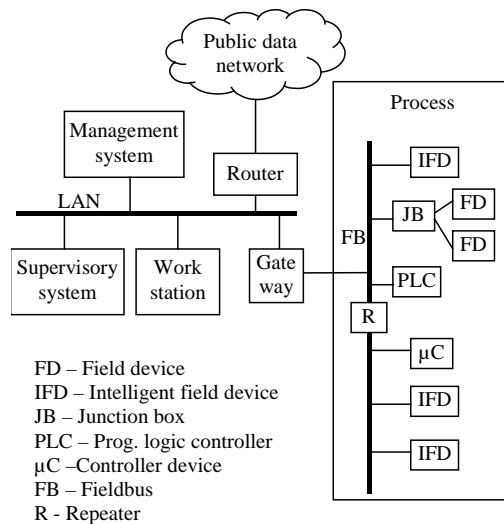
Public data network

Process

Management system

Router

LAN

IFD

JB

FD

FD

FB

Supervisory system

Work station

Gate way

PLC

R

μC

IFD

IFD

FD – Field device
IFD – Intelligent field device
JB – Junction box
PLC – Prog. logic controller
μC –Controller device
FB – Fieldbus
R - Repeater